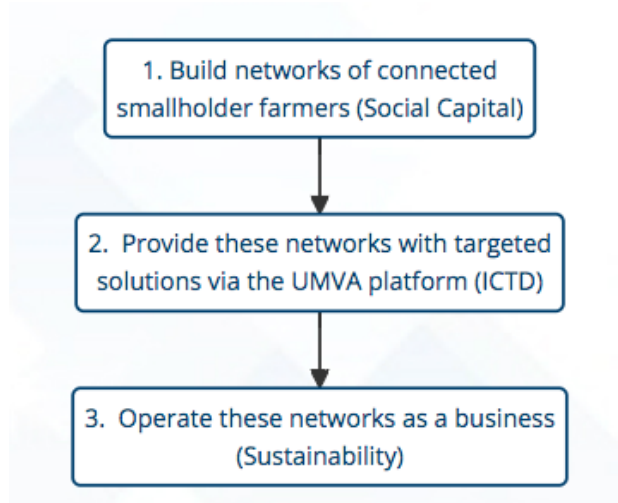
1. Build networks of connected smallholder farmers (Social Capital)

2. Provide these networks with targeted solutions via the UMVA platform (ICTD)

3. Operate these networks as a business (Sustainability)